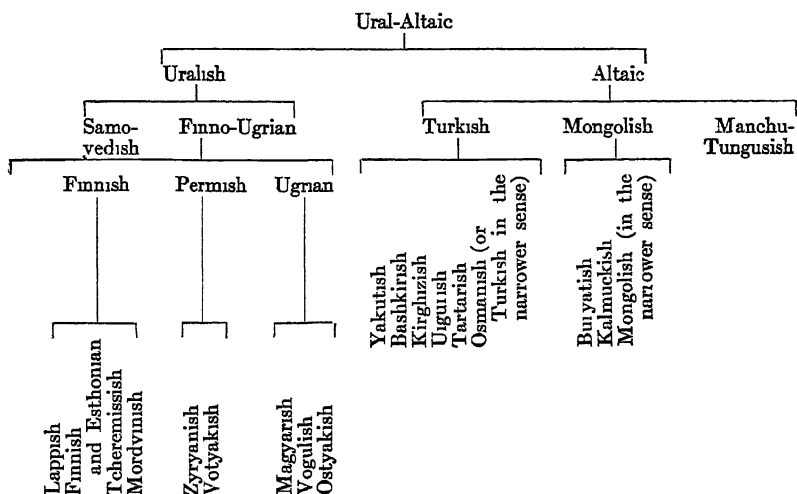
Ural-Altaic

Uralish

Altaic

Samoyedish

Finno-Ugrian

Turkish

Mongolish

Manchu-Tungusish

Finnish

Permish

Ugrian

Yakutish
Bashkirish
Kirghizish
Uiguish
Tartarish
Osmanish (or Turkish in the narrower sense)

Buryatish
Kalmuckish
Mongolish (in the narrower sense)

Lappish
Finnish and Esthonian
Tcheremissish
Mordvinish

Zyryanish
Votyakish

Magyarish
Vogulish
Ostyakish